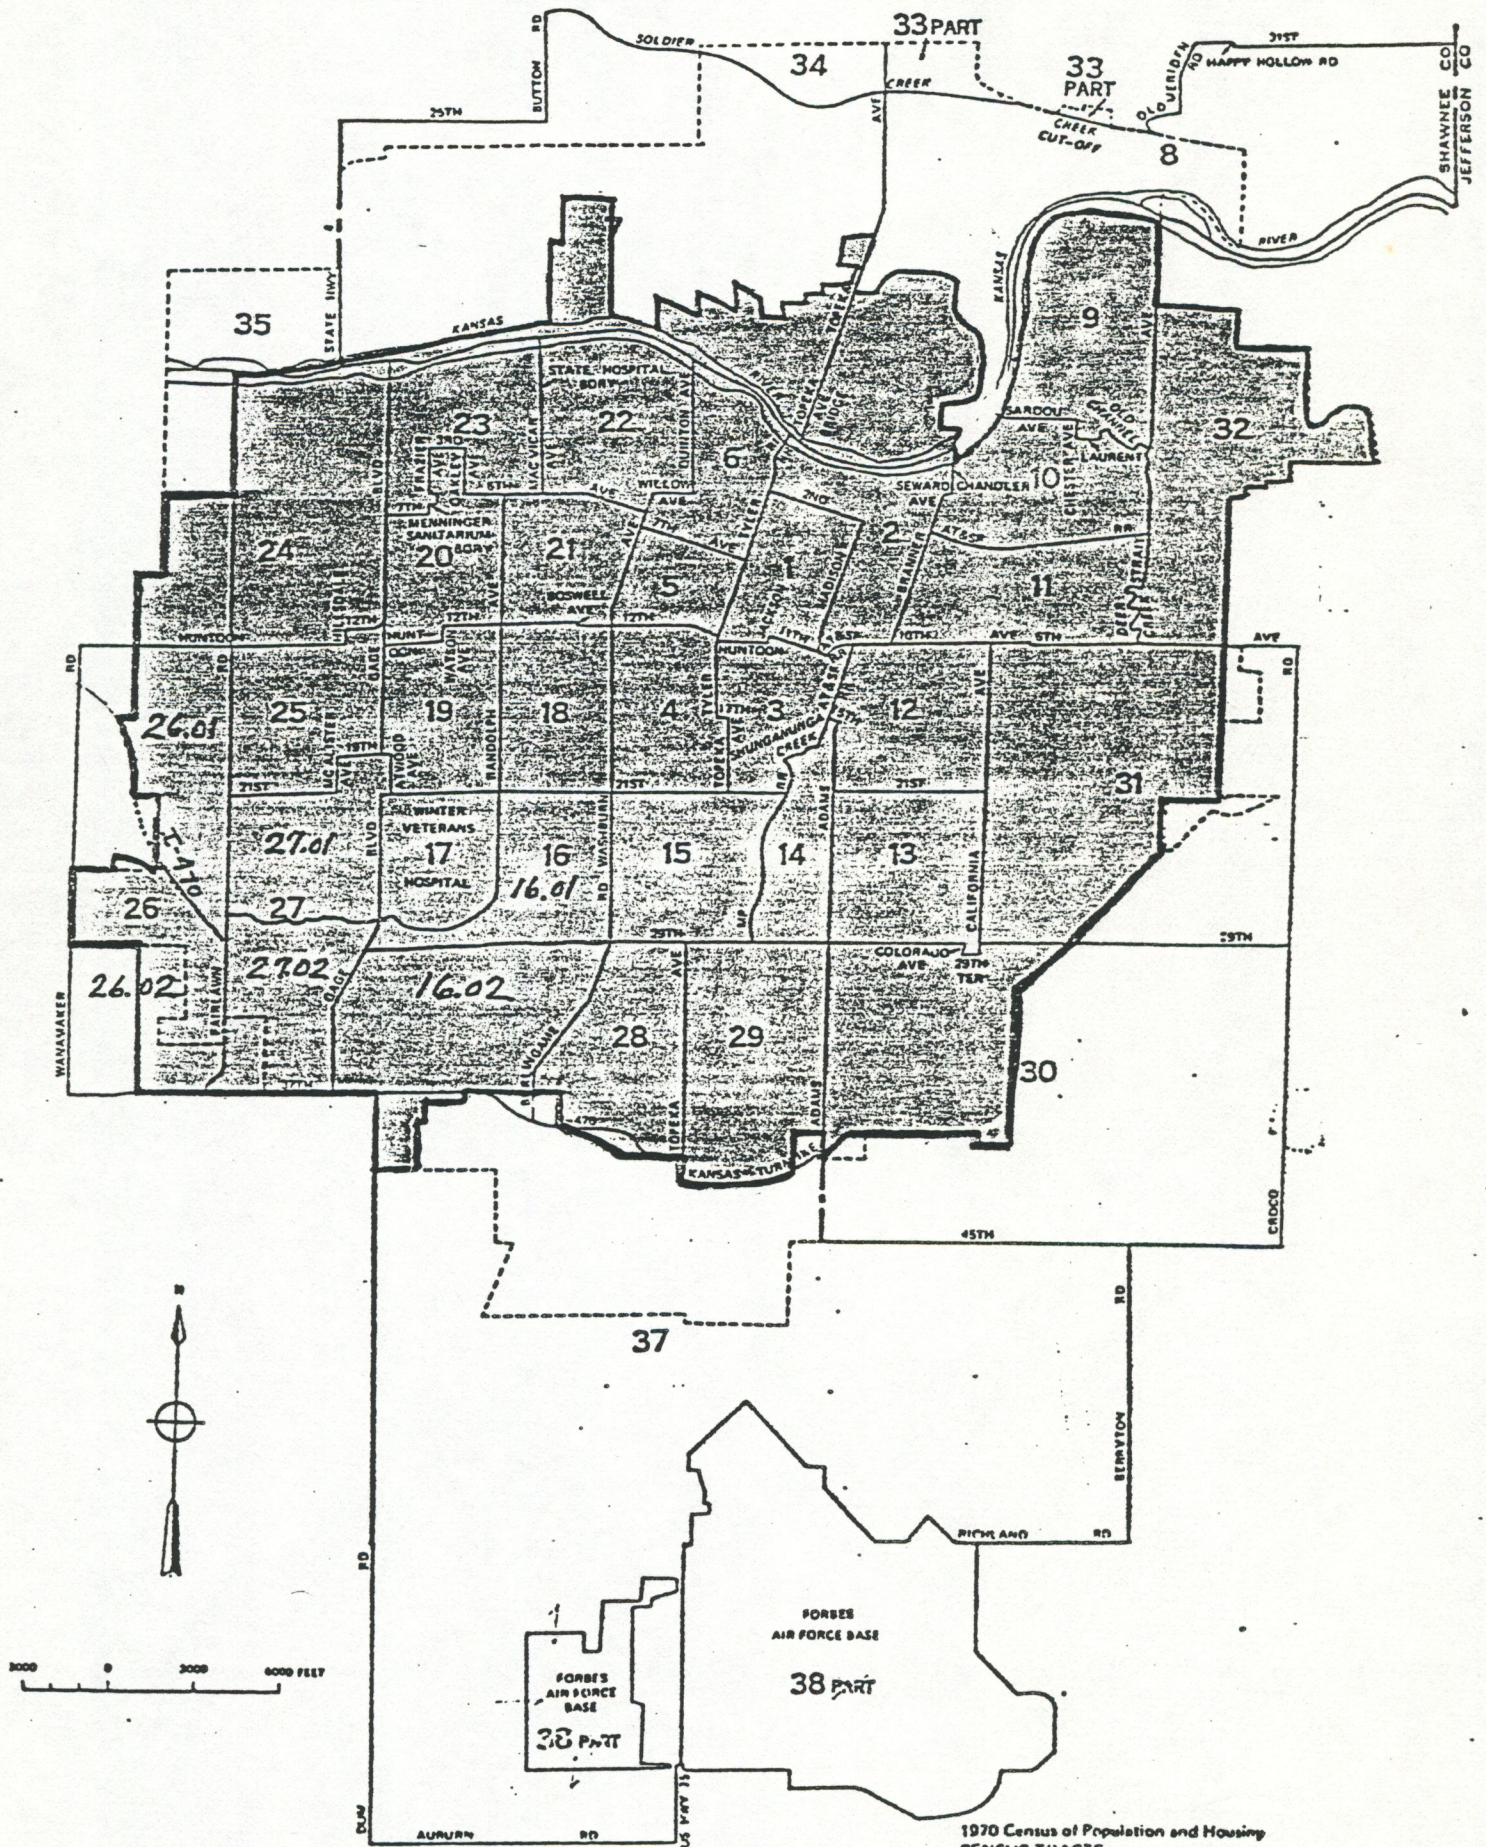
33 PART
34
SOLDIER
CREEK
BUTTON RD
25TH
33 PART
MERIDEN RD
OLD
HAPPY HOLLOW RD
31ST
SHAWNEE CO
JEFFERSON CO
CREEK CUT-OFF
8
RIVER
KANSAS
35
STATE HWY
KANSAS
9
STATE HOSPITAL BDRY
23
22
6
32
10
SARDOU AVE
LAUREN
SEWARD
CHANDLER
AVE
WILLOW
2ND
6TH
MENNINGER SANITARIUM BDRY
24
20
21
2
5
1
11
BOSWELL
12TH
HUNTOON
10TH
AVE
6TH
AVE
25
26.01
19
18
4
3
12
SHUNGANUNGA CREEK
21ST
21ST
21ST
31
27.01
WINTER VETERANS HOSPITAL
17
16
16.01
15
14
13
CALIFORNIA
I-470
26
27
29TH
29TH
26.02
27.02
16.02
COLORADO AVE
29TH TER
WANAMAKER
FAIRLAWN
28
29
30
TOPEKA
ADAMS
KANSAS TURNPIKE
45TH
CROCO
37
BERRYTON
RICHLAND RD
FORBES AIR FORCE BASE
38 PART
FORBES AIR FORCE BASE
38 PART
3000 0 3000 6000 FEET
AUBURN RD
1970 Census of Population and Housing